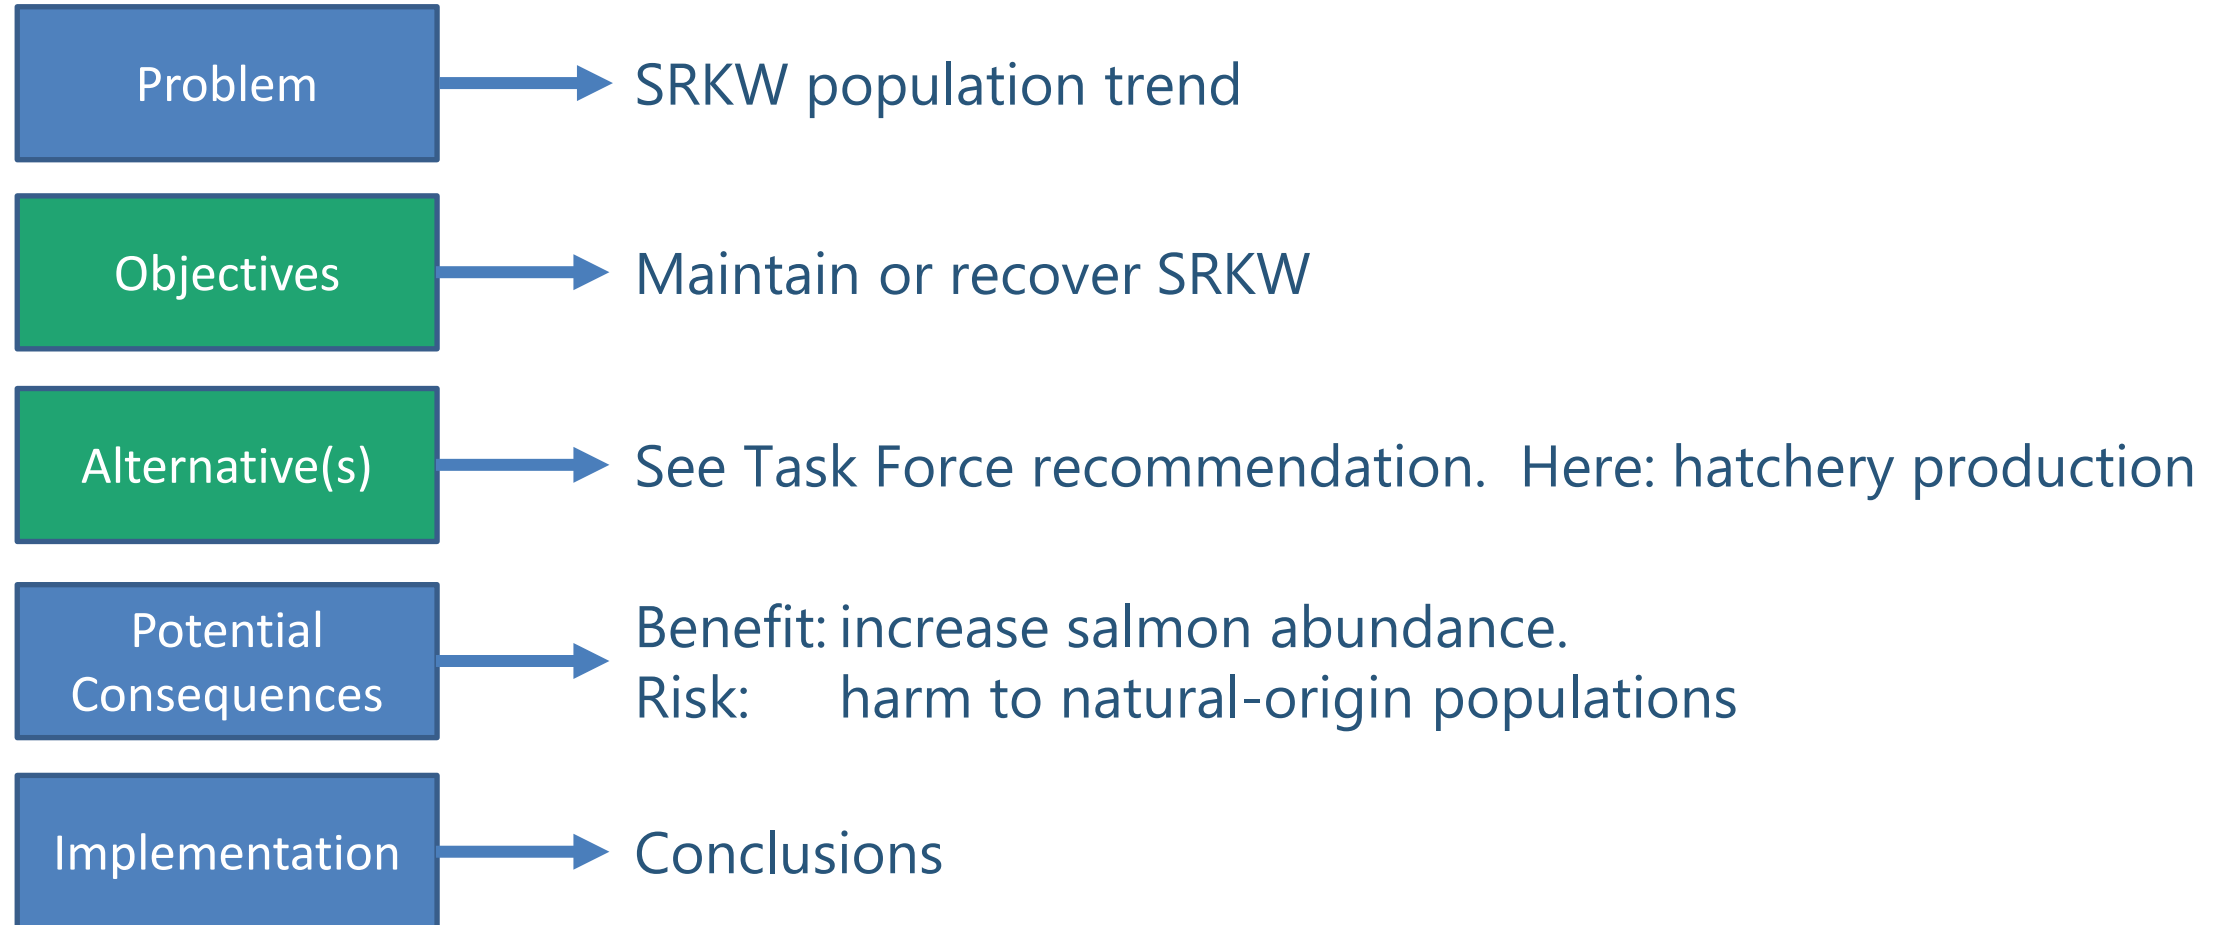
Problem

SRKW population trend

Objectives

Maintain or recover SRKW

Alternative(s)

See Task Force recommendation. Here: hatchery production

Potential Consequences

Benefit: increase salmon abundance.
Risk: harm to natural-origin populations

Implementation

Conclusions